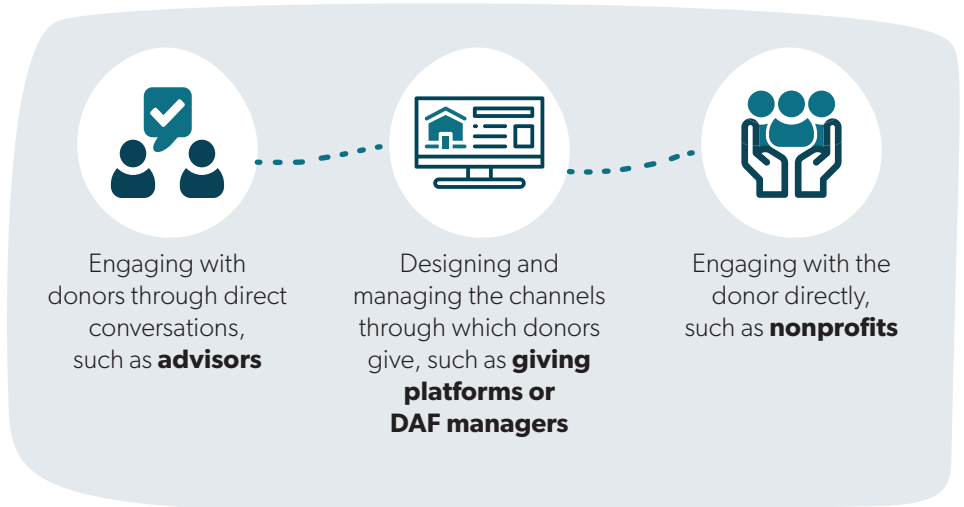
Engaging with donors through direct conversations, such as **advisors**

Designing and managing the channels through which donors give, such as **giving platforms or DAF managers**

Engaging with the donor directly, such as **nonprofits**